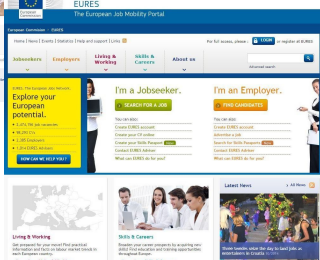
European Commission

EURES

The European Job Mobility Portal

European Commission > EURES

Home | News | Events | Statistics | Help and support | Links

For full access, please: LOGIN or register at EURES

Jobseekers

Employers

Living & Working

Skills & Careers

About us

Advanced search

EURES - The European Job Network

Explore your European potential.

1,474,196 job vacancies

96,093 CVs

1,389 Employers

1,014 EURES Advisers

HOW CAN WE HELP YOU?

I'm a Jobseeker.

SEARCH FOR A JOB

You can also:

Create EURES account

Create your CV online

Create your Skills Passport

Contact EURES Adviser

What can EURES do for you?

I'm an Employer.

FIND CANDIDATES

You can also:

Create EURES account

Advertise a job

Search for Skills Passport

Contact EURES Adviser

What can EURES do for you?

Living & Working

Skills & Careers

Latest News

All News

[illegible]